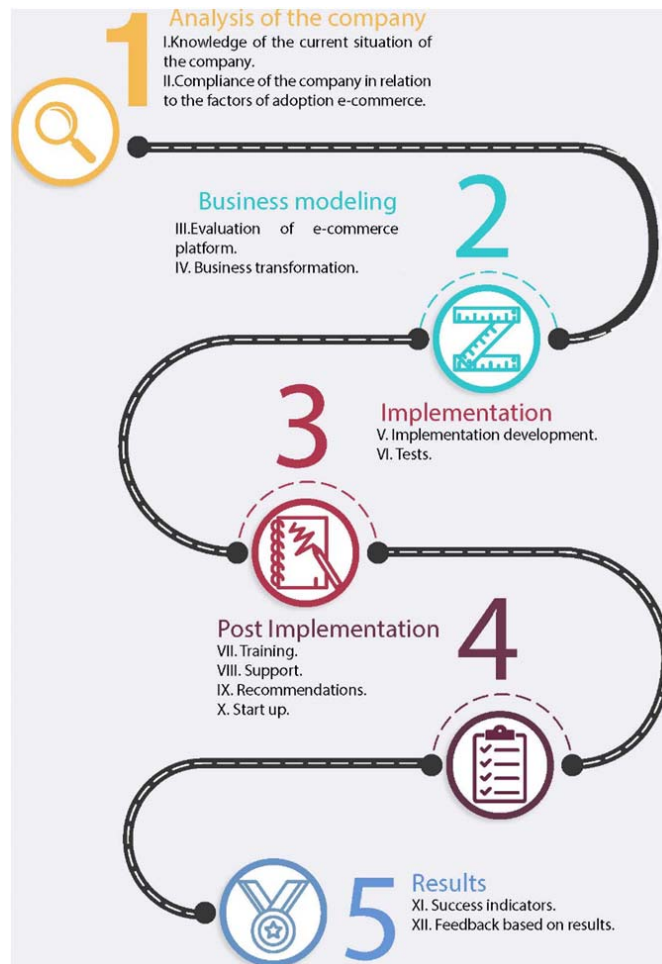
1

Analysis of the company

I.Knowledge of the current situation of the company.
II.Compliance of the company in relation to the factors of adoption e-commerce.

Business modeling

III.Evaluation of e-commerce platform.
IV. Business transformation.

2

3

Implementation

V. Implementation development.
VI. Tests.

Post Implementation

VII. Training.
VIII. Support.
IX. Recommendations.
X. Start up.

4

5

Results

XI. Success indicators.
XII. Feedback based on results.